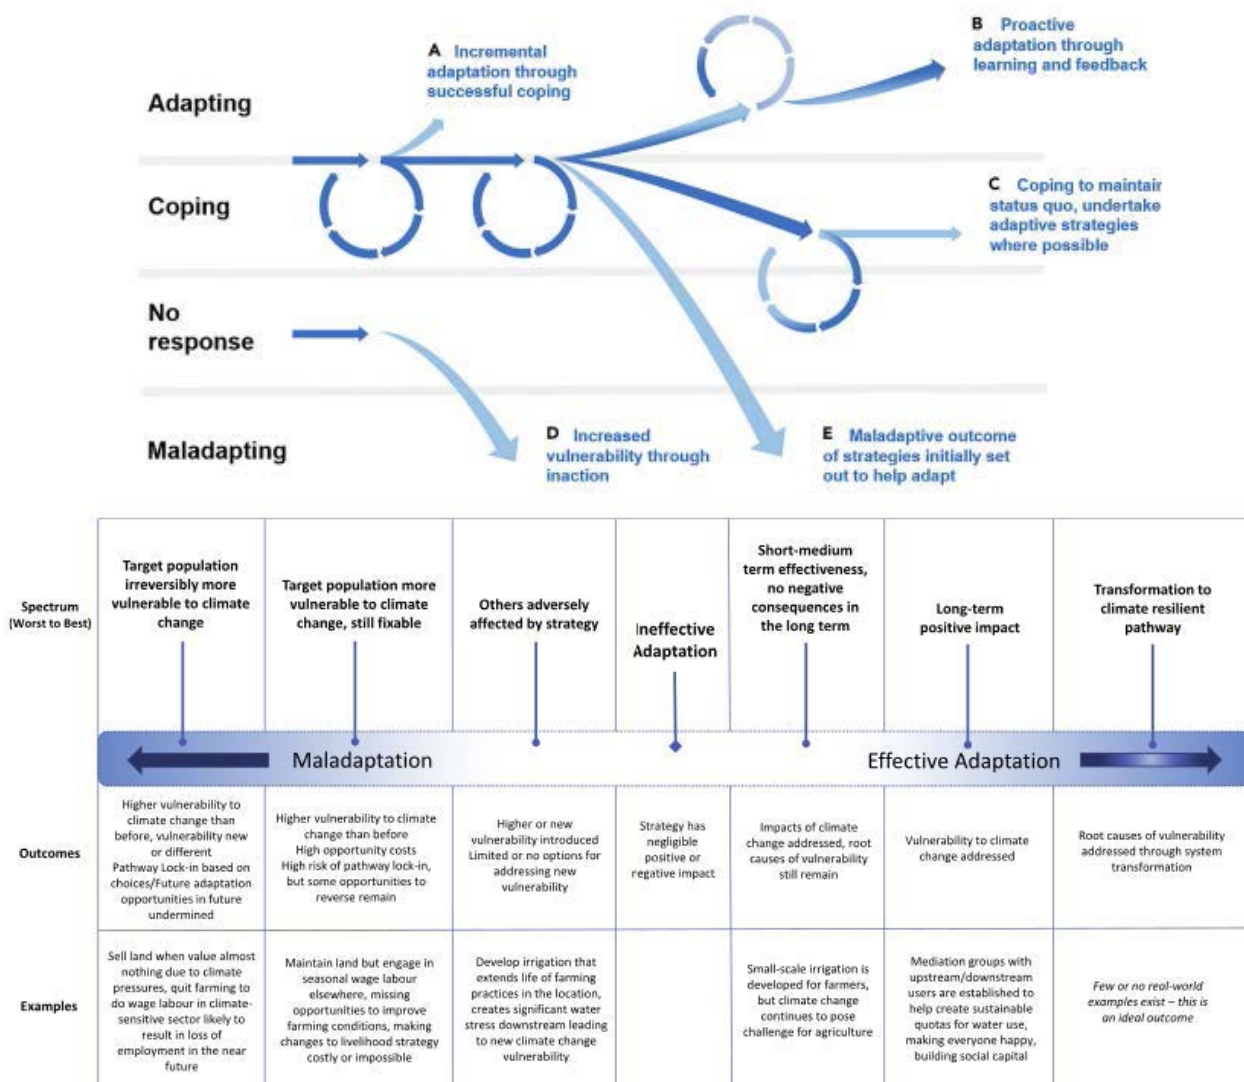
Adapting

Coping

No response

Maladapting

A Incremental adaptation through successful coping

B Proactive adaptation through learning and feedback

C Coping to maintain status quo, undertake adaptive strategies where possible

D Increased vulnerability through inaction

E Maladaptive outcome of strategies initially set out to help adapt

| Spectrum (Worst to Best) | Target population irreversibly more vulnerable to climate change | Target population more vulnerable to climate change, still fixable | Others adversely affected by strategy | Ineffective Adaptation | Short-medium term effectiveness, no negative consequences in the long term | Long-term positive impact | Transformation to climate resilient pathway |
|---|---|---|---|---|---|---|---|
| | Maladaptation | | | | | Effective Adaptation | |
| Outcomes | Higher vulnerability to climate change than before, vulnerability new or different Pathway Lock-in based on choices/Future adaptation opportunities in future undermined | Higher vulnerability to climate change than before High opportunity costs High risk of pathway lock-in, but some opportunities to reverse remain | Higher or new vulnerability introduced Limited or no options for addressing new vulnerability | Strategy has negligible positive or negative impact | Impacts of climate change addressed, root causes of vulnerability still remain | Vulnerability to climate change addressed | Root causes of vulnerability addressed through system transformation |
| Examples | Sell land when value almost nothing due to climate pressures, quit farming to do wage labour in climate-sensitive sector likely to result in loss of employment in the near future | Maintain land but engage in seasonal wage labour elsewhere, missing opportunities to improve farming conditions, making changes to livelihood strategy costly or impossible | Develop irrigation that extends life of farming practices in the location, creates significant water stress downstream leading to new climate change vulnerability | | Small-scale irrigation is developed for farmers, but climate change continues to pose challenge for agriculture | Mediation groups with upstream/downstream users are established to help create sustainable quotas for water use, making everyone happy, building social capital | Few or no real-world examples exist – this is an ideal outcome |